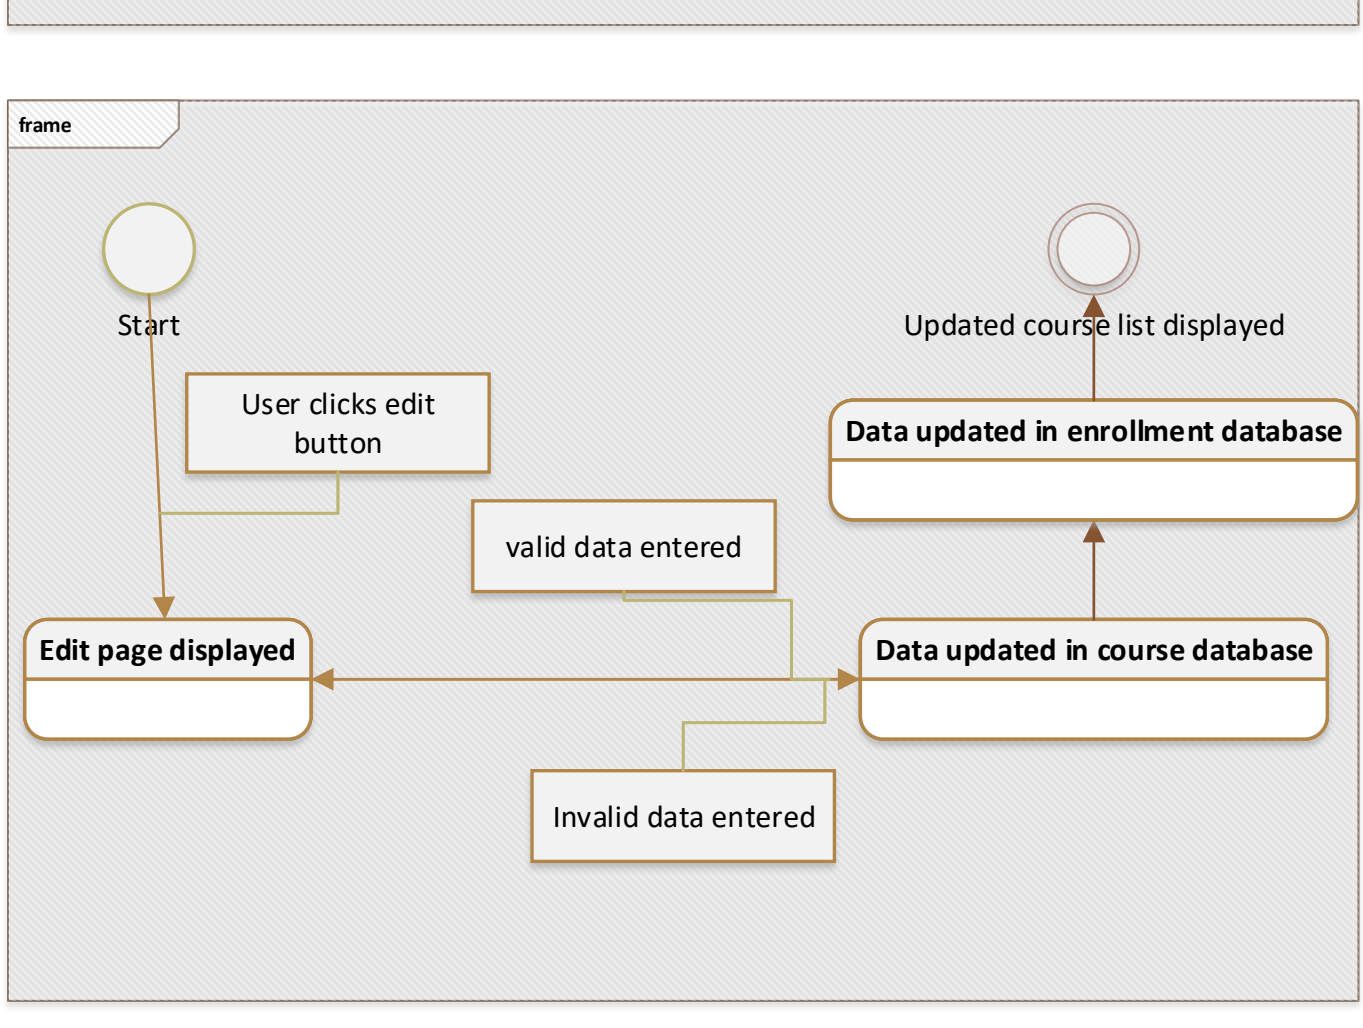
frame

Start

User clicks edit button

Updated course list displayed

Data updated in enrollment database

valid data entered

Edit page displayed

Data updated in course database

Invalid data entered